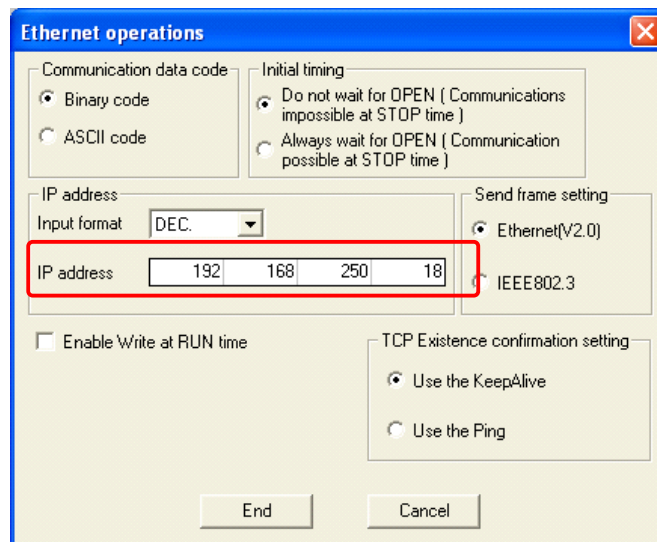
Ethernet operations

Communication data code
Binary code
ASCII code

Initial timing
Do not wait for OPEN ( Communications impossible at STOP time )
Always wait for OPEN ( Communication possible at STOP time )

IP address
Input format DEC.
IP address 192 168 250 18

Send frame setting
Ethernet(V2.0)
IEEE802.3

Enable Write at RUN time

TCP Existence confirmation setting
Use the KeepAlive
Use the Ping

End
Cancel